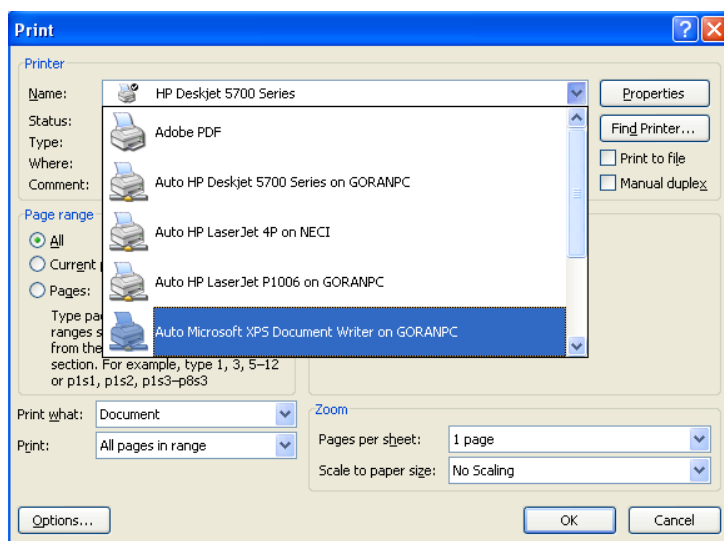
Print

Printer

Name: HP Deskjet 5700 Series

Properties

Status:
Type:
Where:
Comment:

Adobe PDF
Auto HP Deskjet 5700 Series on GORANPC
Auto HP LaserJet 4P on NECI
Auto HP LaserJet P1006 on GORANPC
Auto Microsoft XPS Document Writer on GORANPC

Find Printer...
Print to file
Manual duplex

Page range
All
Current p
Pages:
Type pa
ranges s
from the
section. For example, type 1, 3, 5–12 or p1s1, p1s2, p1s3–p8s3

Print what: Document
Print: All pages in range

Zoom
Pages per sheet: 1 page
Scale to paper size: No Scaling

Options...
OK
Cancel